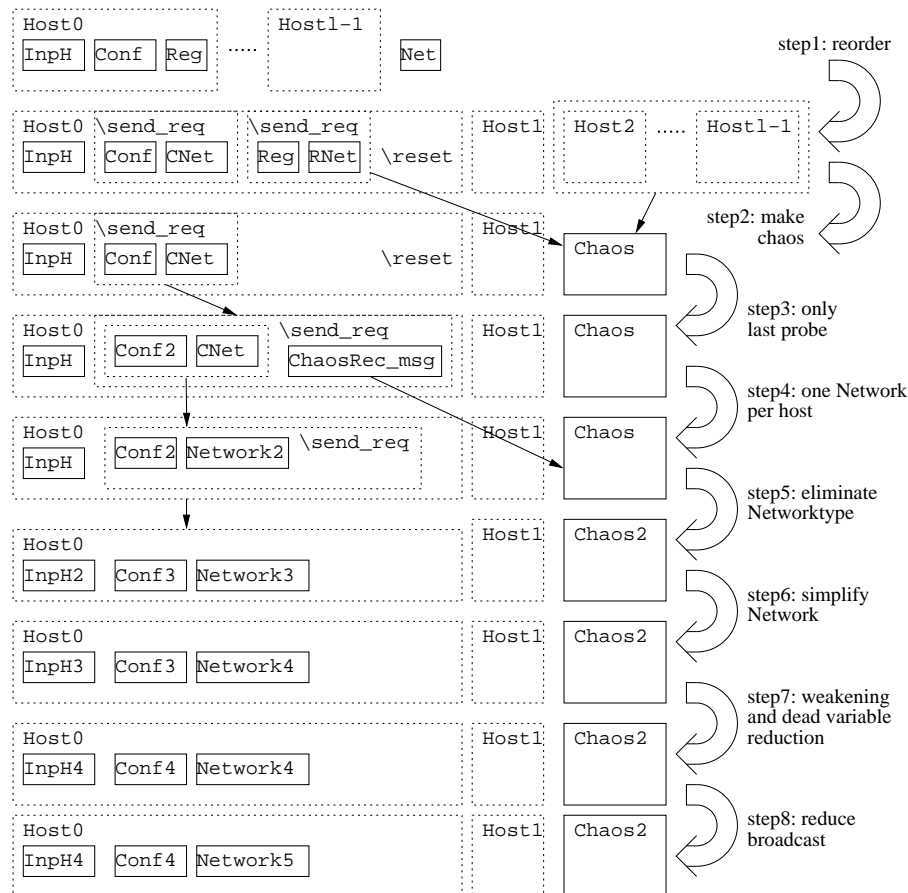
Host0
InpH Conf Reg ..... Hostl-1 Net

step1: reorder

Host0 \send_req \send_req
InpH Conf CNet Reg RNet \reset Host1 Host2 ..... Hostl-1

step2: make chaos

Host0 \send_req
InpH Conf CNet \reset Host1 Chaos

step3: only last probe

Host0 \send_req
InpH Conf2 CNet ChaosRec_msg Host1 Chaos

step4: one Network per host

Host0
InpH Conf2 Network2 \send_req Host1 Chaos

step5: eliminate Networktype

Host0
InpH2 Conf3 Network3 Host1 Chaos2

step6: simplify Network

Host0
InpH3 Conf3 Network4 Host1 Chaos2

step7: weakening and dead variable reduction

Host0
InpH4 Conf4 Network4 Host1 Chaos2

step8: reduce broadcast

Host0
InpH4 Conf4 Network5 Host1 Chaos2